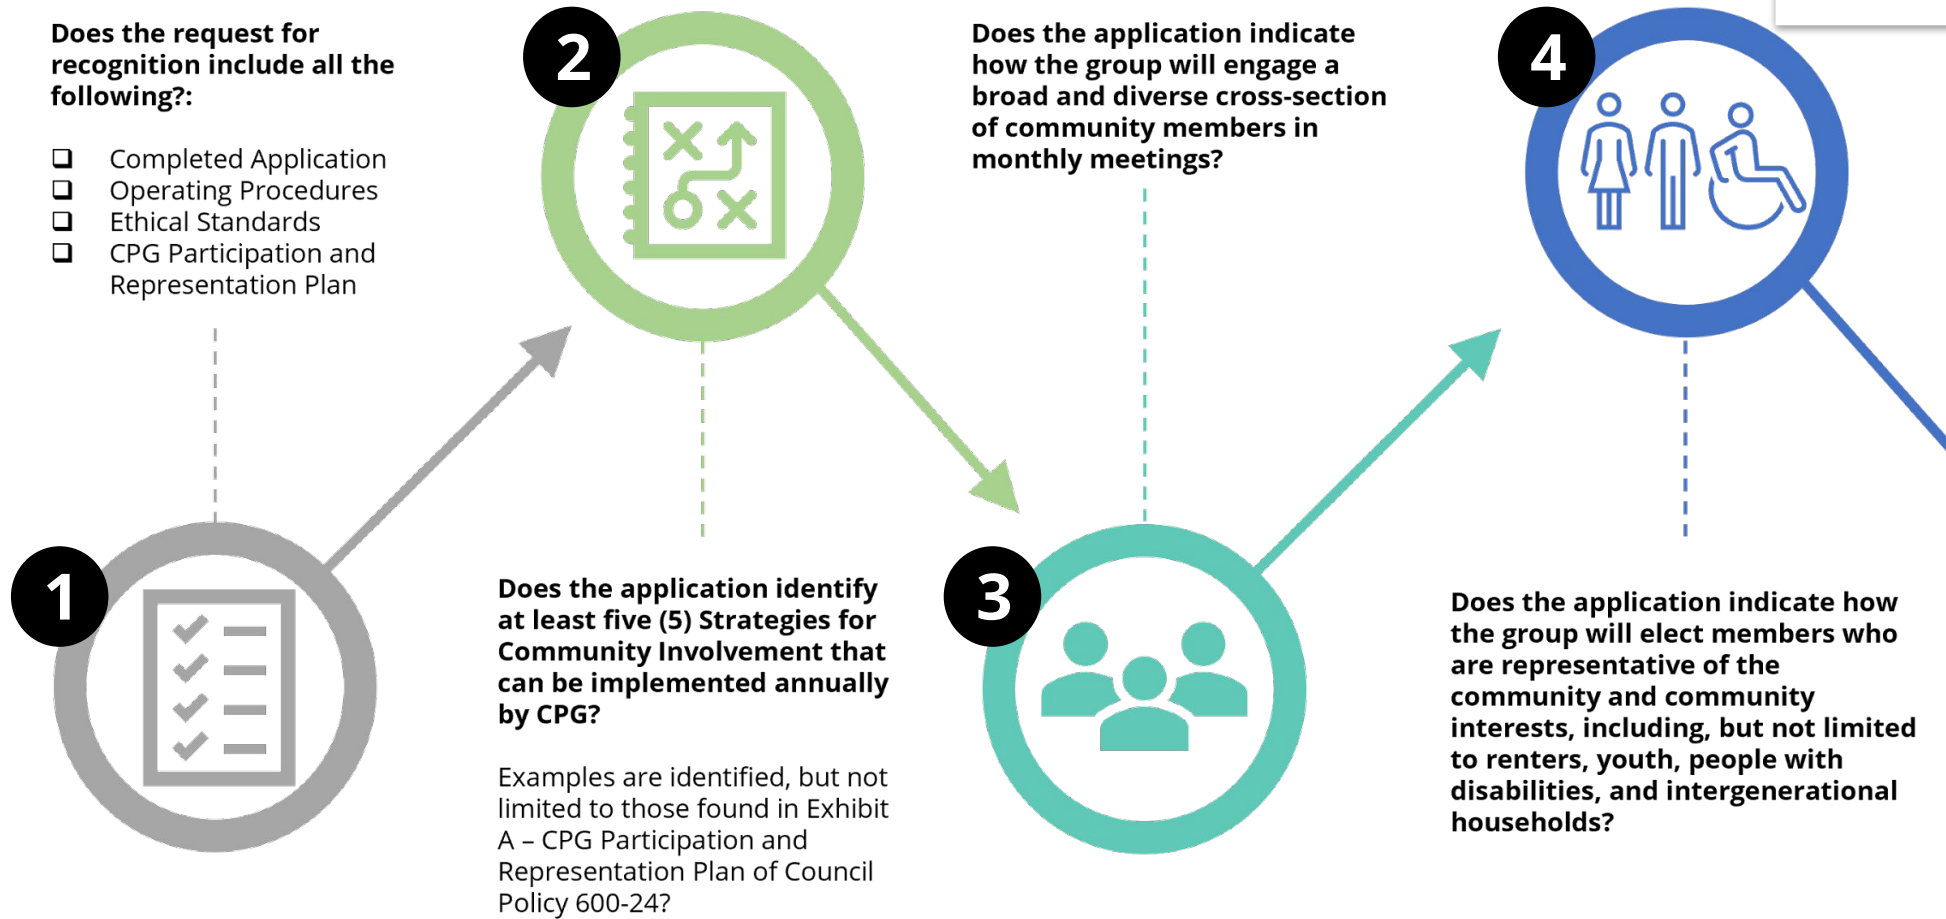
Does the request for recognition include all the following?:

❑ Completed Application
❑ Operating Procedures
❑ Ethical Standards
❑ CPG Participation and Representation Plan

1

2

Does the application identify at least five (5) Strategies for Community Involvement that can be implemented annually by CPG?

Examples are identified, but not limited to those found in Exhibit A – CPG Participation and Representation Plan of Council Policy 600-24?

Does the application indicate how the group will engage a broad and diverse cross-section of community members in monthly meetings?

3

4

Does the application indicate how the group will elect members who are representative of the community and community interests, including, but not limited to renters, youth, people with disabilities, and intergenerational households?